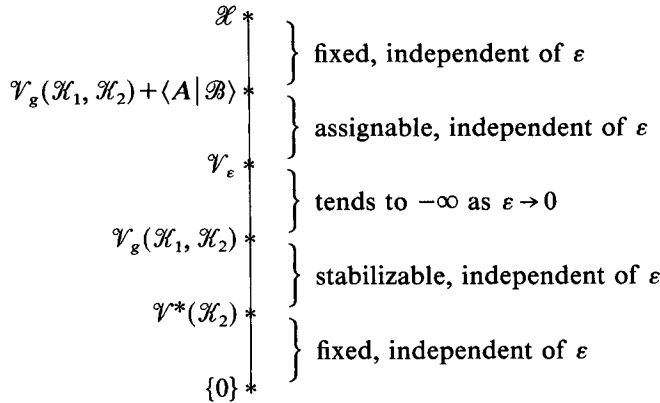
$\mathscr{X}$

fixed, independent of $\varepsilon$

$\mathscr{V}_g(\mathscr{K}_1, \mathscr{K}_2) + \langle A | \mathscr{B} \rangle$

assignable, independent of $\varepsilon$

$\mathscr{V}_\varepsilon$

tends to $-\infty$ as $\varepsilon \to 0$

$\mathscr{V}_g(\mathscr{K}_1, \mathscr{K}_2)$

stabilizable, independent of $\varepsilon$

$\mathscr{V}^*(\mathscr{K}_2)$

fixed, independent of $\varepsilon$

$\{0\}$